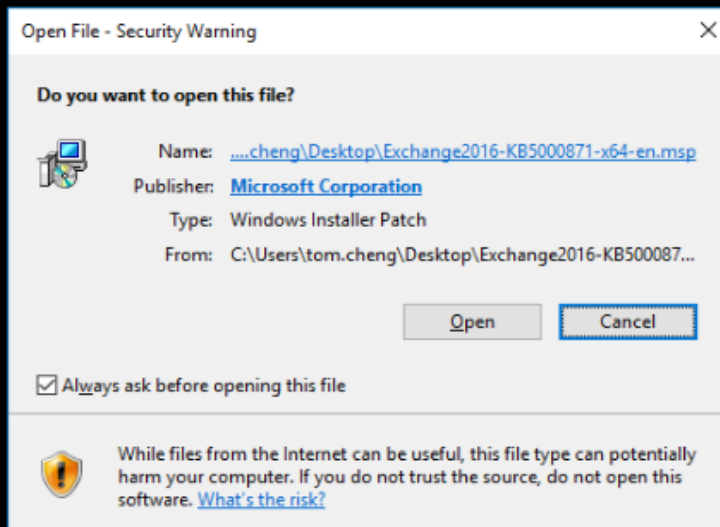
Open File - Security Warning

Do you want to open this file?

Name: ....cheng\Desktop\Exchange2016-KB5000871-x64-en.msp

Publisher: Microsoft Corporation

Type: Windows Installer Patch

From: C:\Users\tom.cheng\Desktop\Exchange2016-KB500087...

Open Cancel

Always ask before opening this file

While files from the Internet can be useful, this file type can potentially harm your computer. If you do not trust the source, do not open this software. What's the risk?